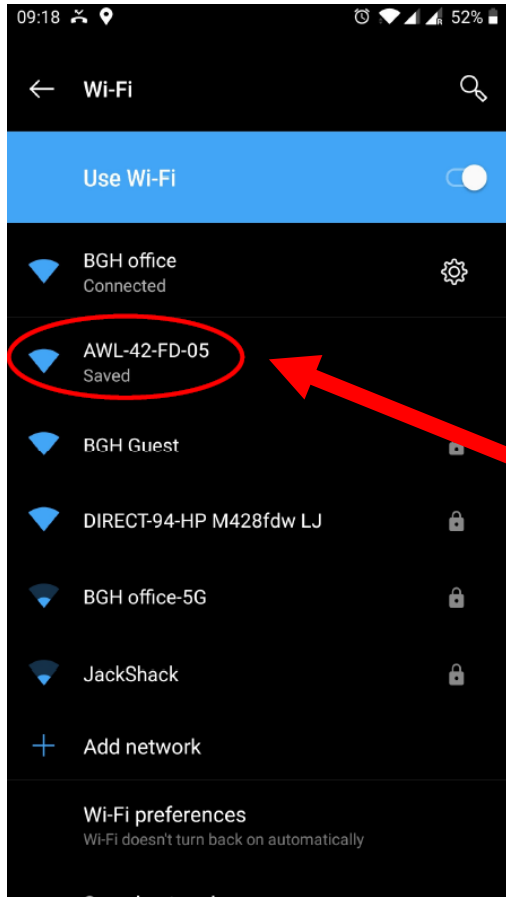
09:18 52%

Wi-Fi

Use Wi-Fi

BGH office
Connected

AWL-42-FD-05
Saved

BGH Guest

DIRECT-94-HP M428fdw LJ

BGH office-5G

JackShack

Add network

Wi-Fi preferences
Wi-Fi doesn't turn back on automatically

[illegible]